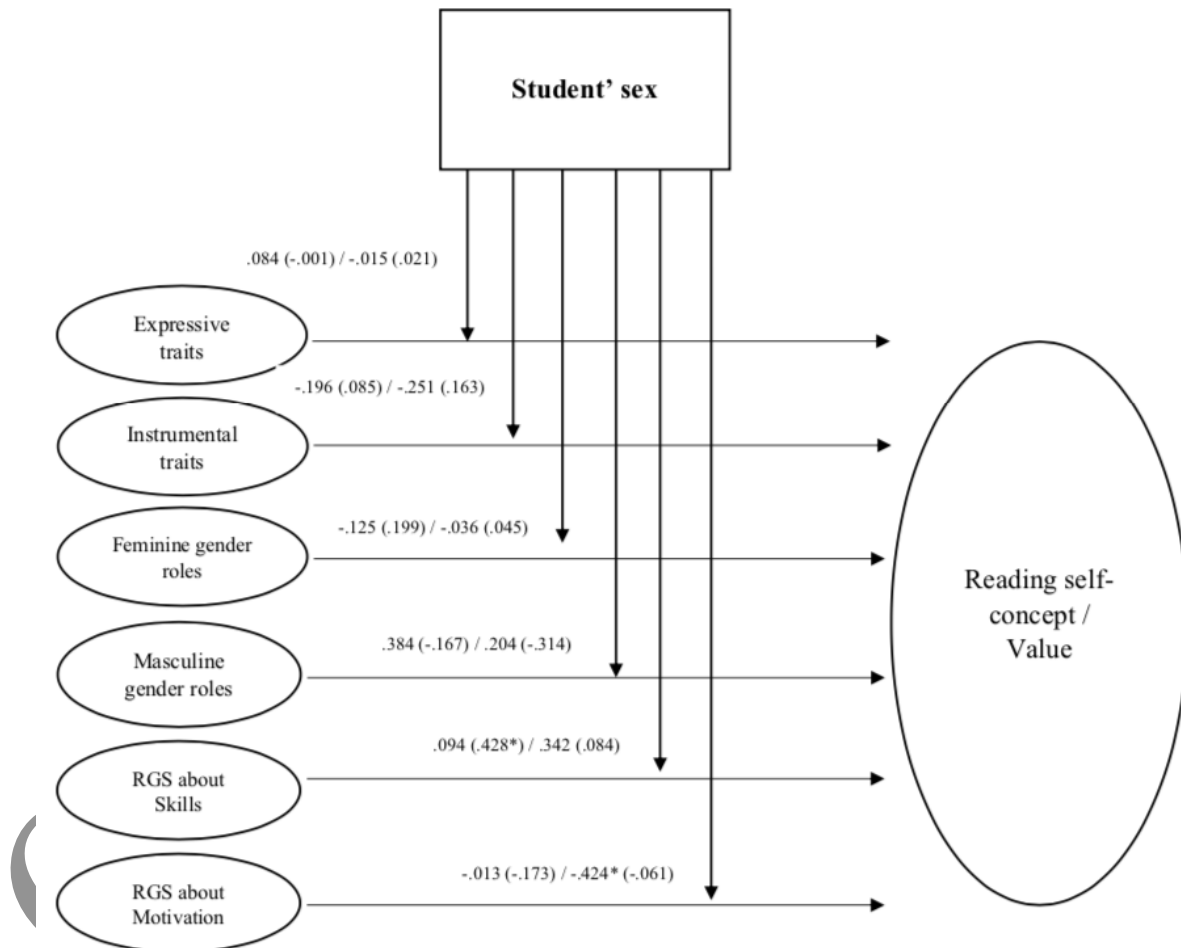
Student' sex

.084 (-.001) / -.015 (.021)

Expressive traits

-.196 (.085) / -.251 (.163)

Instrumental traits

-.125 (.199) / -.036 (.045)

Feminine gender roles

.384 (-.167) / .204 (-.314)

Masculine gender roles

.094 (.428*) / .342 (.084)

RGS about Skills

-.013 (-.173) / -.424* (-.061)

RGS about Motivation

Reading self-concept / Value